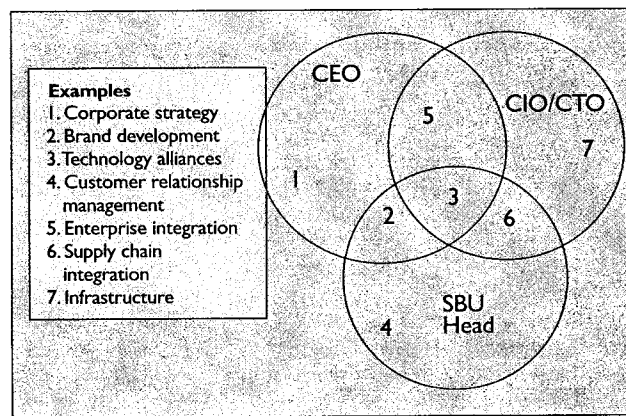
Examples
1. Corporate strategy
2. Brand development
3. Technology alliances
4. Customer relationship management
5. Enterprise integration
6. Supply chain integration
7. Infrastructure

CEO
CIO/CTO
SBU Head
1
2
3
4
5
6
7